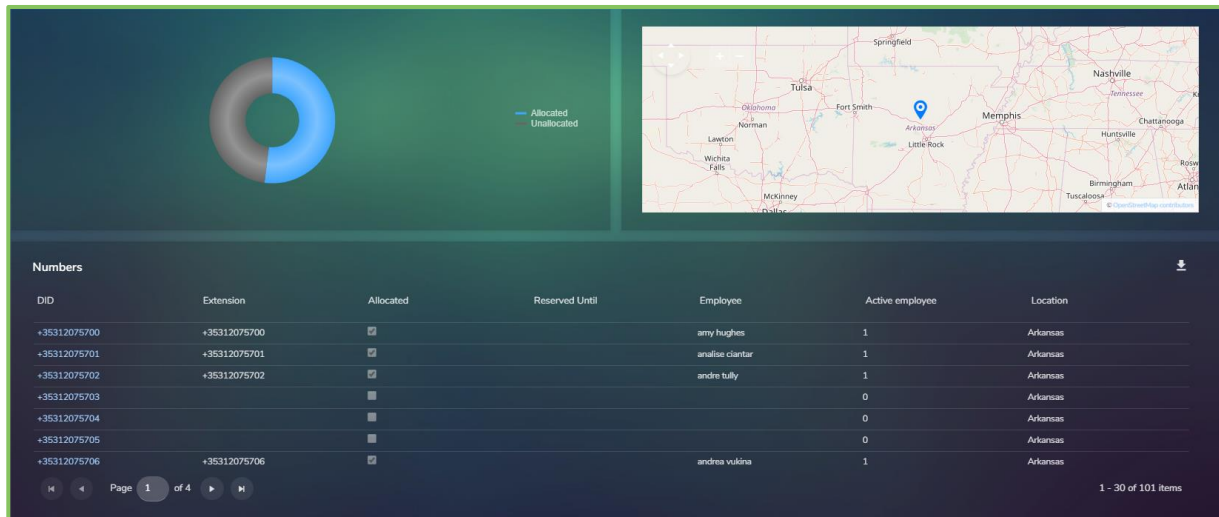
Allocated
Unallocated

Springfield
Tulsa
Nashville
Tennessee
Oklahoma
Fort Smith
Norman
Arkansas
Memphis
Chattanooga
Huntsville
Lawton
Little Rock
Wichita Falls
Birmingham
Tuscaloosa
McKinney
Dallas
© OpenStreetMap contributors

Numbers

| DID | Extension | Allocated | Reserved Until | Employee | Active employee | Location |
|---|---|---|---|---|---|---|
| +35312075700 | +35312075700 | ☑ | | amy hughes | 1 | Arkansas |
| +35312075701 | +35312075701 | ☑ | | analise ciantar | 1 | Arkansas |
| +35312075702 | +35312075702 | ☑ | | andre tully | 1 | Arkansas |
| +35312075703 | | ☐ | | | 0 | Arkansas |
| +35312075704 | | ☐ | | | 0 | Arkansas |
| +35312075705 | | ☐ | | | 0 | Arkansas |
| +35312075706 | +35312075706 | ☑ | | andrea vukina | 1 | Arkansas |

Page 1 of 4

1 - 30 of 101 items